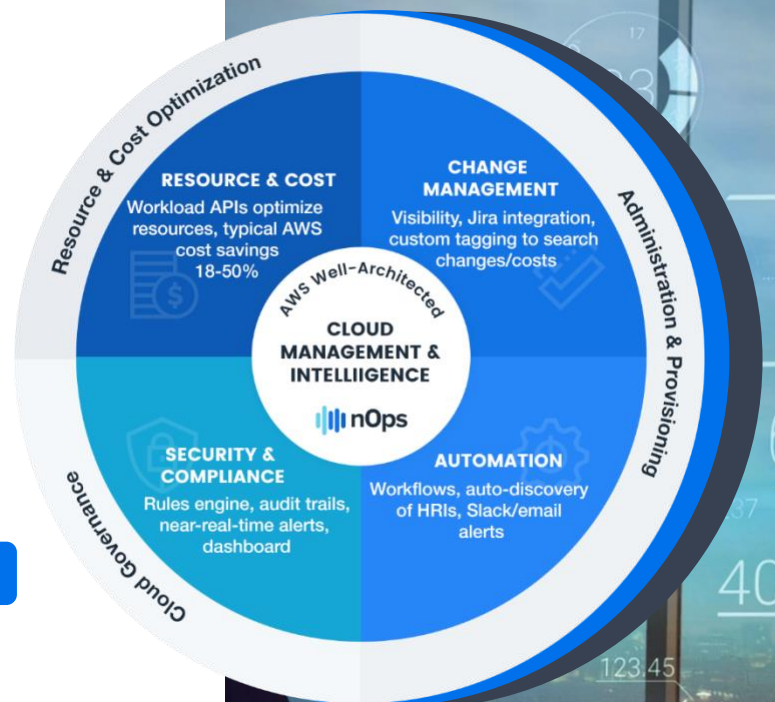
Resource & Cost Optimization

RESOURCE & COST
Workload APIs optimize resources, typical AWS cost savings 18-50%

CHANGE MANAGEMENT
Visibility, Jira integration, custom tagging to search changes/costs

Administration & Provisioning

AWS Well-Architected
CLOUD MANAGEMENT & INTELLIIGENCE
nOps

SECURITY & COMPLIANCE
Rules engine, audit trails, near-real-time alerts, dashboard

AUTOMATION
Workflows, auto-discovery of HRIs, Slack/email alerts

Cloud Governance

17
37
40
123.45